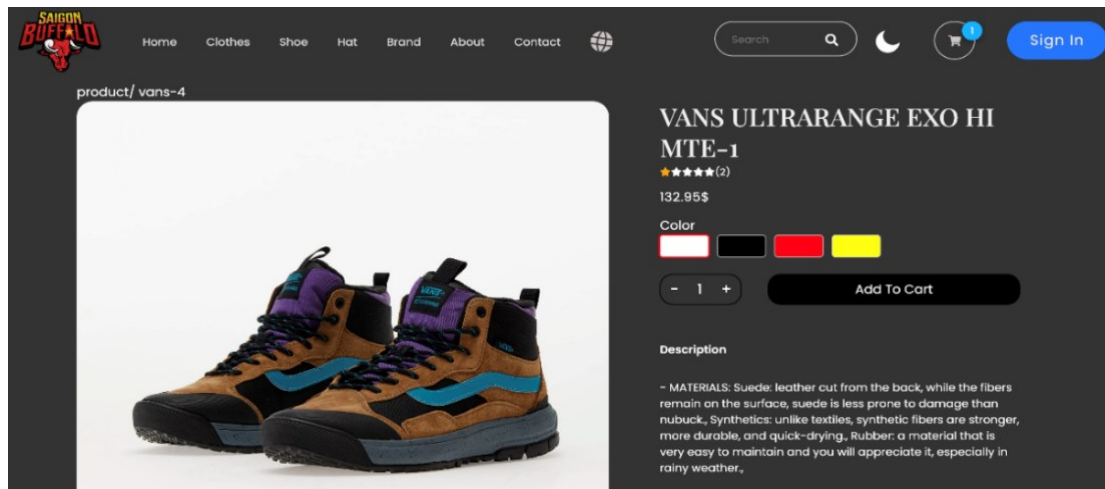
SAIGON BUFFALO

Home Clothes Shoe Hat Brand About Contact

Search

1

Sign In

product/ vans-4

VANS ULTRARANGE EXO HI MTE-1

★★★★★(2)

132.95$

Color

- 1 +

Add To Cart

Description

- MATERIALS: Suede: leather cut from the back, while the fibers remain on the surface, suede is less prone to damage than nubuck., Synthetics: unlike textiles, synthetic fibers are stronger, more durable, and quick-drying., Rubber: a material that is very easy to maintain and you will appreciate it, especially in rainy weather.,